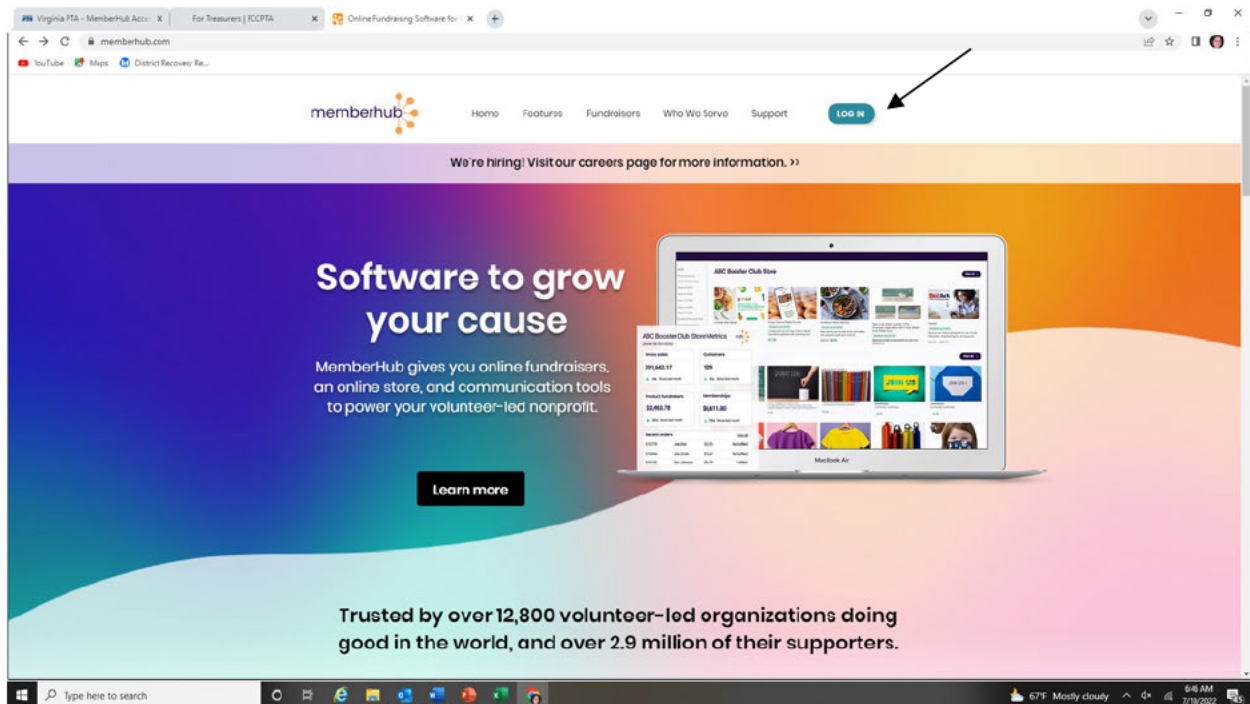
Virginia PTA - MemberHub Acco X
For Treasurers | FCCPTA X
Online Fundraising Software for X
+

memberhub.com

YouTube Maps District Recovery Re...

memberhub

Home Features Fundraisers Who We Serve Support LOG IN

We're hiring! Visit our careers page for more information. ››

Software to grow your cause

MemberHub gives you online fundraisers, an online store, and communication tools to power your volunteer-led nonprofit.

Learn more

ABC Booster Club Store

ABC Booster Club Store Metrics

Gross sales
$91,642.17

Customers
129

Product fundraisers
$3,463.78

Memberships
$1,611.80

Recent orders

MacBook Air

Trusted by over 12,800 volunteer-led organizations doing good in the world, and over 2.9 million of their supporters.

Type here to search

67°F Mostly cloudy
6:46 AM
7/19/2022